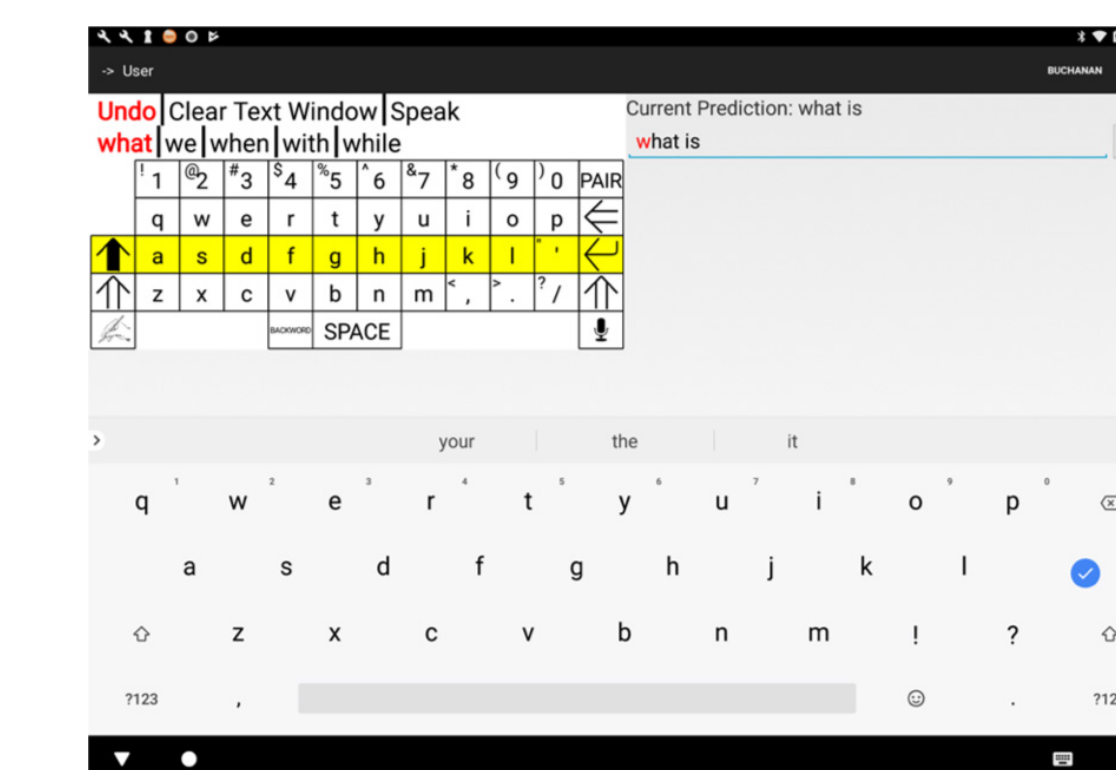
-> User

BUCHANAN

Undo | Clear Text Window | Speak
what | we | when | with | while

Current Prediction: what is
what is

| ! 1 | @ 2 | # 3 | $ 4 | % 5 | ^ 6 | & 7 | * 8 | ( 9 | ) 0 | PAIR |
|---|---|---|---|---|---|---|---|---|---|---|
| q | w | e | r | t | y | u | i | o | p | |
| a | s | d | f | g | h | j | k | l | " ' | |
| z | x | c | v | b | n | m | < , | > . | ? / | |
| | | BACKWORD | SPACE | | | | | | | |

your | the | it

q 1 w 2 e 3 r 4 t 5 y 6 u 7 i 8 o 9 p 0

a s d f g h j k l

z x c v b n m ! ?

?123 , . ?12